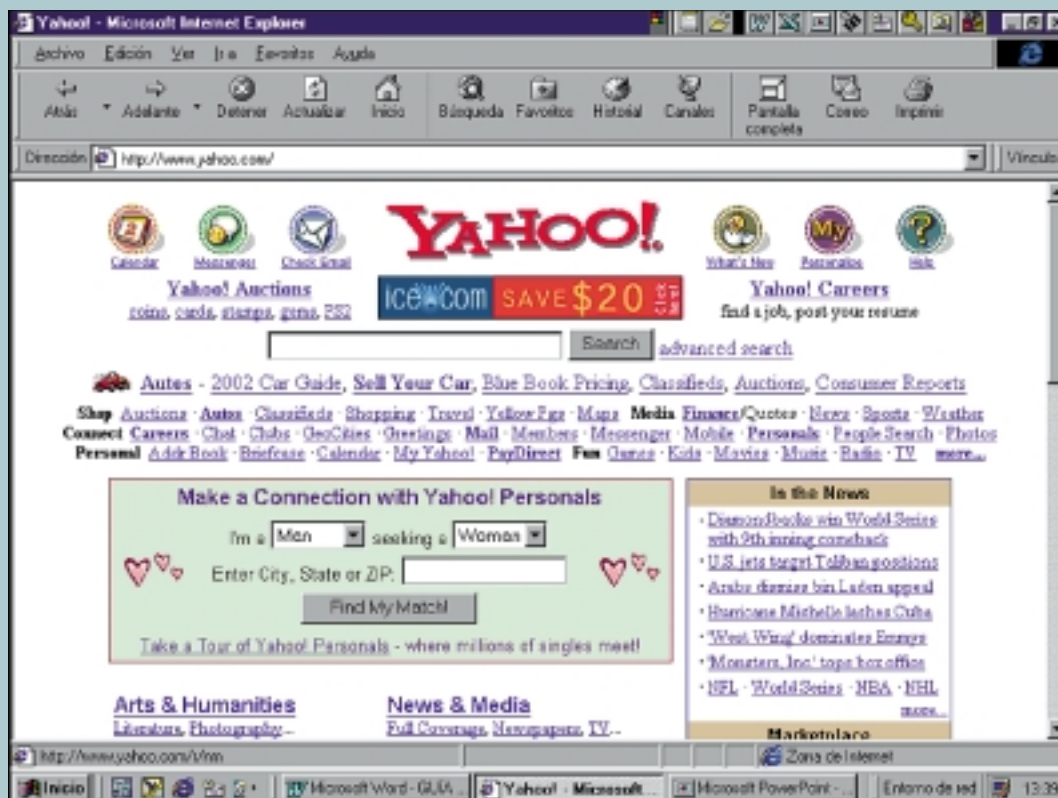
Yahoo! - Microsoft Internet Explorer

Archivo Edición Ver Ir a Favoritos Ayuda

Atrás Adelante Detener Actualizar Inicio Búsqueda Favoritos Historial Canales Pantalla completa Correo Imprimir

Dirección http://www.yahoo.com/ Vínculos

Calendar Messenger Check Email

YAHOO!

What's New Personalize Help

Yahoo! Auctions
coins, cards, stamps, gems, PS2

ice.com SAVE $20 click here

Yahoo! Careers
find a job, post your resume

Search advanced search

Autos - 2002 Car Guide, Sell Your Car, Blue Book Pricing, Classifieds, Auctions, Consumer Reports

Shop Auctions · Autos · Classifieds · Shopping · Travel · Yellow Pgs · Maps Media Finance/Quotes · News · Sports · Weather
Connect Careers · Chat · Clubs · GeoCities · Greetings · Mail · Members · Messenger · Mobile · Personals · People Search · Photos
Personal Addr Book · Briefcase · Calendar · My Yahoo! · PayDirect Fun Games · Kids · Movies · Music · Radio · TV more...

Make a Connection with Yahoo! Personals
I'm a Man seeking a Woman
Enter City, State or ZIP:
Find My Match!
Take a Tour of Yahoo! Personals - where millions of singles meet!

In the News
· Diamondbacks win World Series with 9th inning comeback
· U.S. jets target Taliban positions
· Arabs dismiss bin Laden appeal
· Hurricane Michelle lashes Cuba
· 'West Wing' dominates Emmys
· 'Monsters, Inc.' tops box office
· NFL · World Series · NBA · NHL more...

Marketplace

Arts & Humanities
Literature, Photography...

News & Media
Full Coverage, Newspapers, TV...

http://www.yahoo.com/r/nm
Zona de Internet

Inicio Microsoft Word - GUIA... Yahoo! - Microsoft... Microsoft PowerPoint -... Entorno de red 13:39